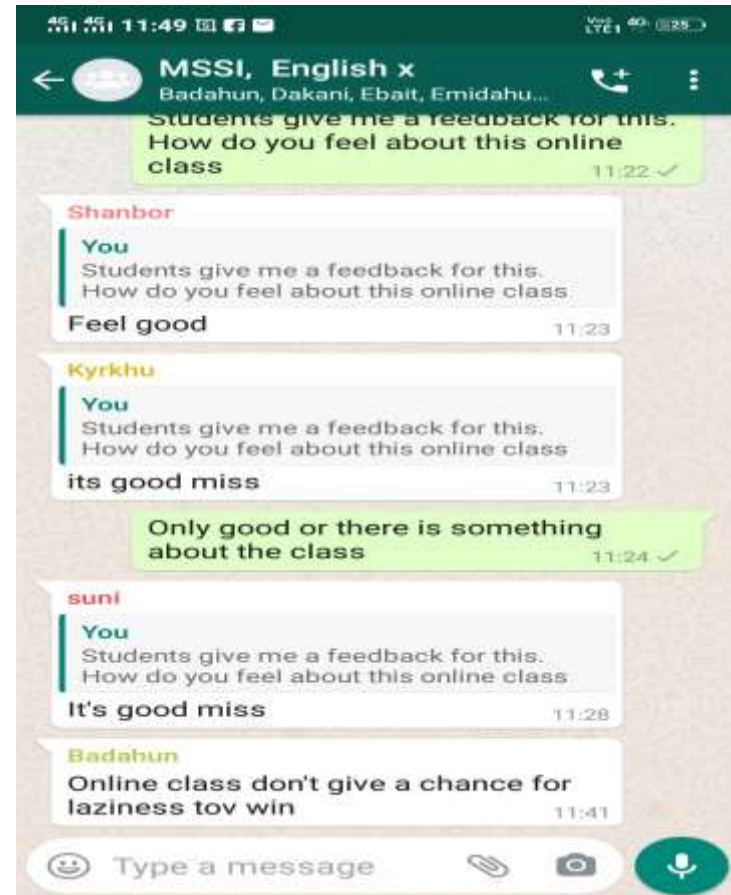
4G 4G 11:49

Vo) LTE1 4G 25

MSSI, English x
Badahun, Dakani, Ebait, Emidahu...

Students give me a feedback for this. How do you feel about this online class
11:22

Shanbor
You
Students give me a feedback for this. How do you feel about this online class
Feel good
11:23

Kyrkhu
You
Students give me a feedback for this. How do you feel about this online class
its good miss
11:23

Only good or there is something about the class
11:24

suni
You
Students give me a feedback for this. How do you feel about this online class
It's good miss
11:28

Badahun
Online class don't give a chance for laziness tov win
11:41

Type a message